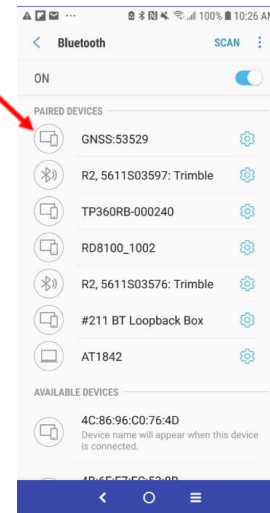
100% 10:26 A

Bluetooth SCAN

ON

PAIRED DEVICES

GNSS:53529

R2, 5611S03597: Trimble

TP360RB-000240

RD8100_1002

R2, 5611S03576: Trimble

#211 BT Loopback Box

AT1842

AVAILABLE DEVICES

4C:86:96:C0:76:4D
Device name will appear when this device is connected.

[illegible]